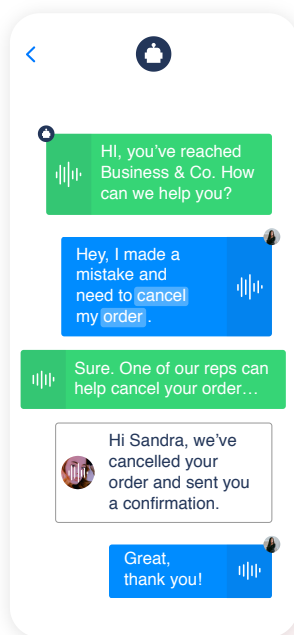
HI, you've reached Business & Co. How can we help you?

Hey, I made a mistake and need to cancel my order.

Sure. One of our reps can help cancel your order…

Hi Sandra, we've cancelled your order and sent you a confirmation.

Great, thank you!